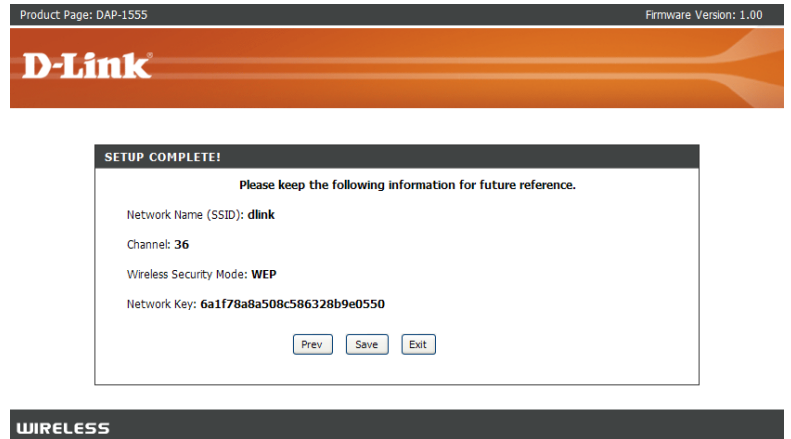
Product Page: DAP-1555

Firmware Version: 1.00

D-Link

SETUP COMPLETE!

Please keep the following information for future reference.

Network Name (SSID): dlink

Channel: 36

Wireless Security Mode: WEP

Network Key: 6a1f78a8a508c586328b9e0550

Prev Save Exit

WIRELESS